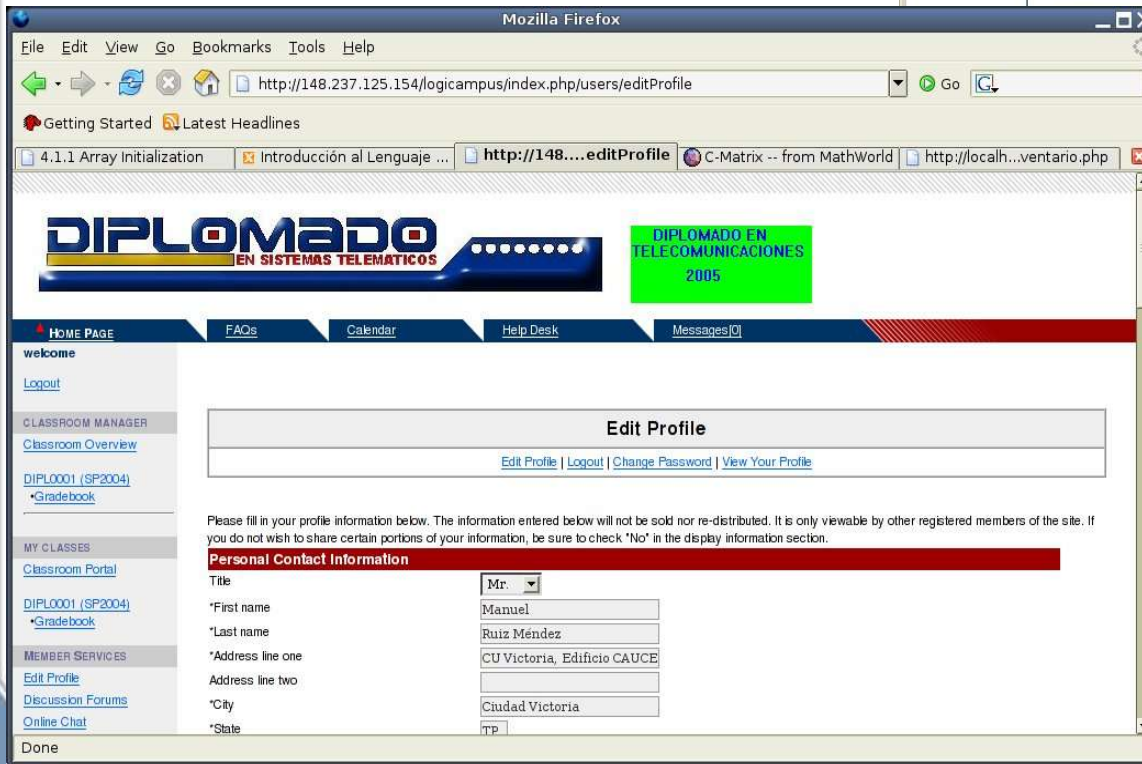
Mozilla Firefox

File Edit View Go Bookmarks Tools Help

http://148.237.125.154/logicampus/index.php/users/editProfile

Go

Getting Started Latest Headlines

4.1.1 Array Initialization | Introducción al Lenguaje ... | http://148....editProfile | C-Matrix -- from MathWorld | http://localh...ventario.php

DIPLOMADO EN SISTEMAS TELEMATICOS

DIPLOMADO EN TELECOMUNICACIONES 2005

HOME PAGE FAQs Calendar Help Desk Messages[0]

welcome

Logout

CLASSROOM MANAGER
Classroom Overview

DIPL0001 (SP2004)
•Gradebook

MY CLASSES
Classroom Portal

DIPL0001 (SP2004)
•Gradebook

MEMBER SERVICES
Edit Profile
Discussion Forums
Online Chat

Edit Profile

Edit Profile | Logout | Change Password | View Your Profile

Please fill in your profile information below. The information entered below will not be sold nor re-distributed. It is only viewable by other registered members of the site. If you do not wish to share certain portions of your information, be sure to check "No" in the display information section.

Personal Contact Information

| | |
|---|---|
| Title | Mr. |
| *First name | Manuel |
| *Last name | Ruiz Méndez |
| *Address line one | CU Victoria, Edificio CAUCE |
| Address line two | |
| *City | Ciudad Victoria |
| *State | TP |

Done